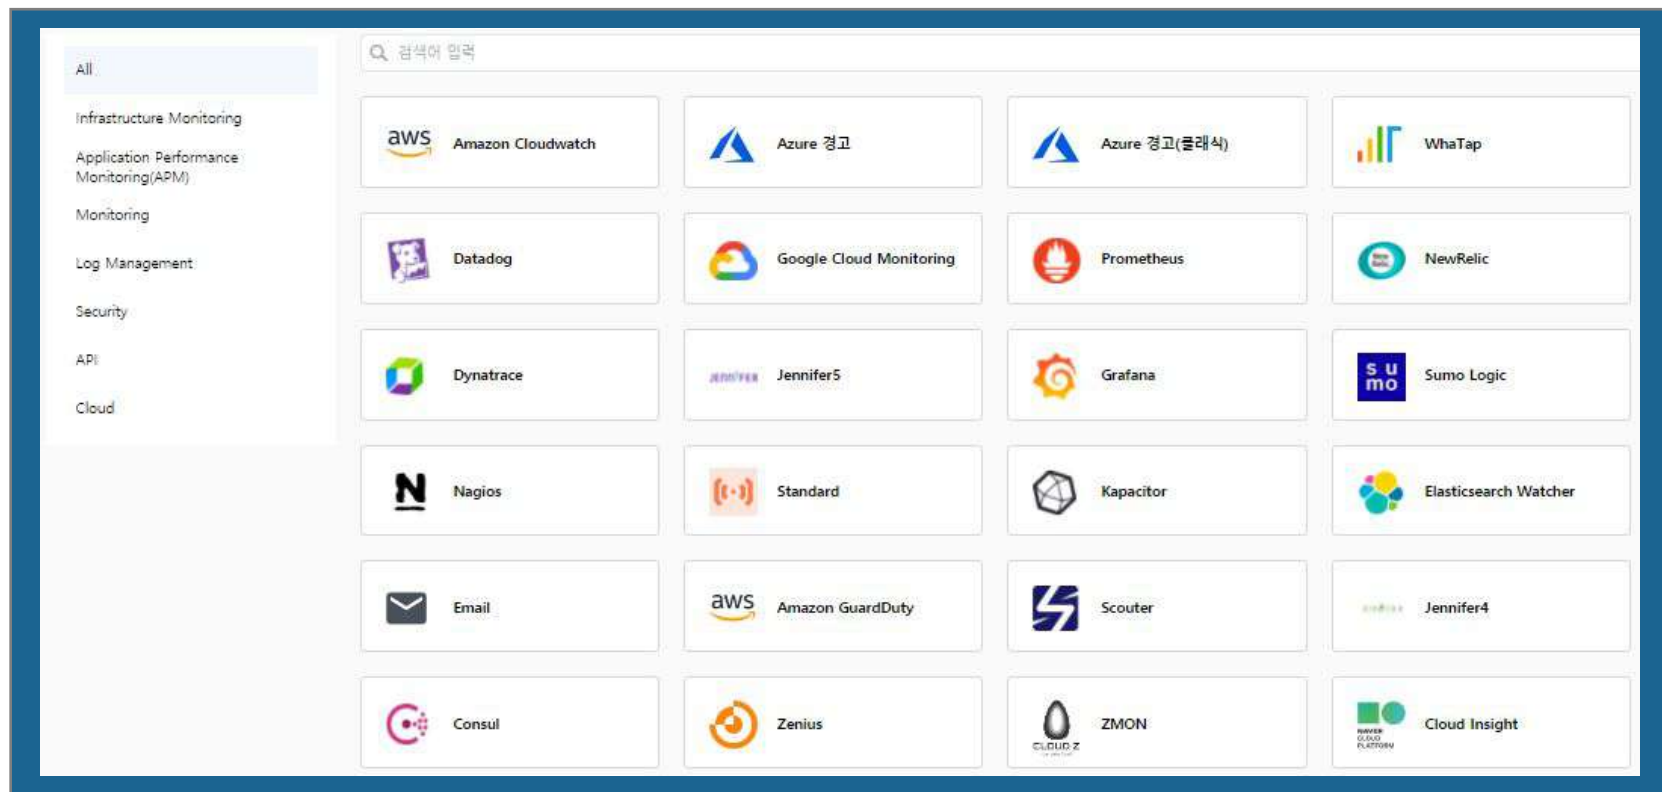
All

Infrastructure Monitoring

Application Performance Monitoring(APM)

Monitoring

Log Management

Security

API

Cloud

검색어 입력

aws Amazon Cloudwatch

Azure 경고

Azure 경고(클래식)

WhaTap

Datadog

Google Cloud Monitoring

Prometheus

NewRelic

Dynatrace

JENNIFER Jennifer5

Grafana

su mo Sumo Logic

Nagios

Standard

Kapacitor

Elasticsearch Watcher

Email

aws Amazon GuardDuty

Scouter

Jennifer4

Consul

Zenius

CLOUD Z ZMON

NAVER CLOUD PLATFORM Cloud Insight